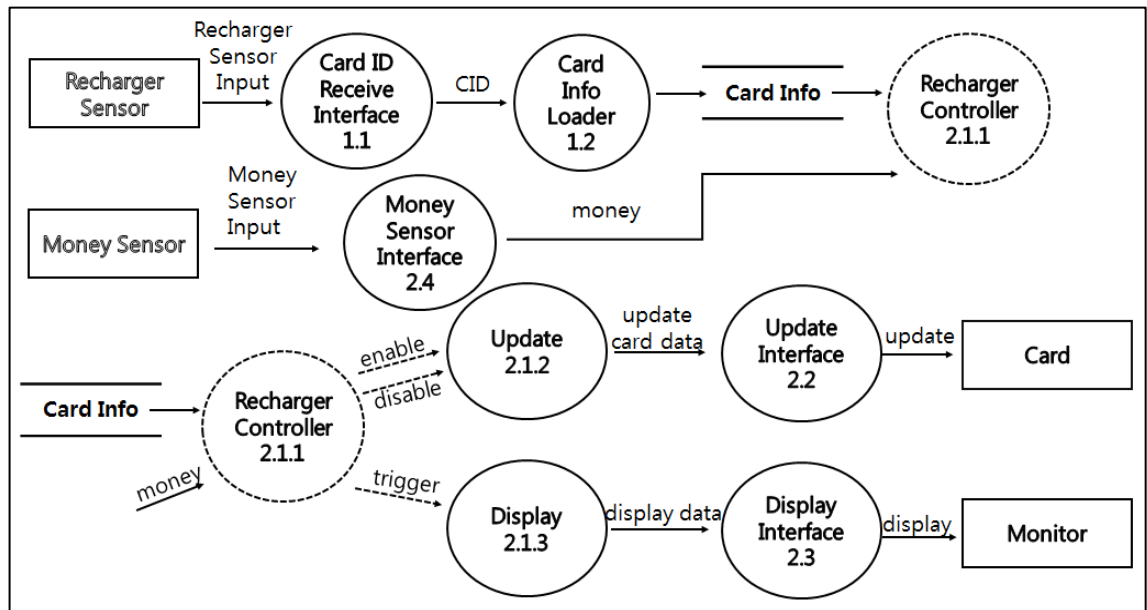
Recharger Sensor

Recharger Sensor Input

Card ID Receive Interface 1.1

CID

Card Info Loader 1.2

Card Info

Recharger Controller 2.1.1

Money Sensor

Money Sensor Input

Money Sensor Interface 2.4

money

Card Info

Recharger Controller 2.1.1

money

enable

disable

Update 2.1.2

update card data

Update Interface 2.2

update

Card

trigger

Display 2.1.3

display data

Display Interface 2.3

display

Monitor